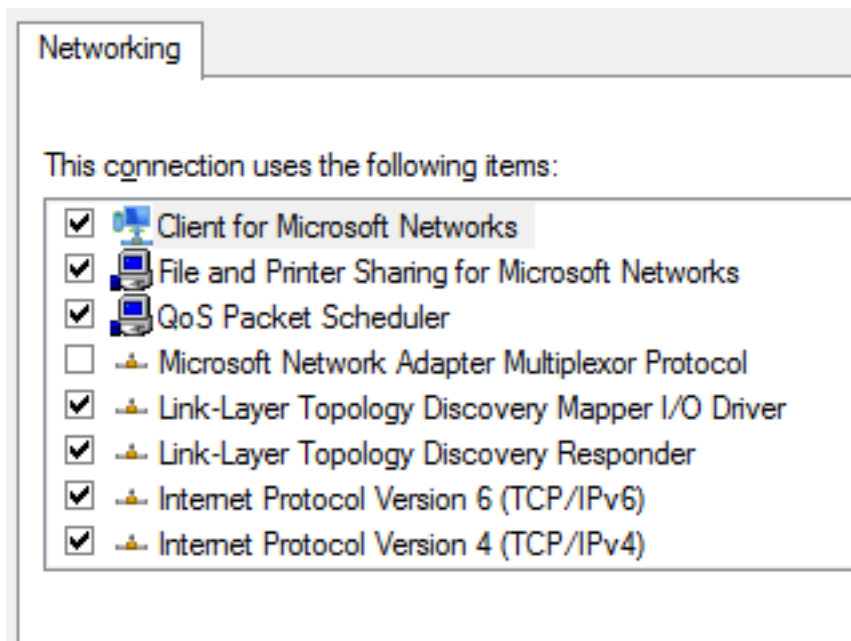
Networking

This connection uses the following items:

Client for Microsoft Networks
File and Printer Sharing for Microsoft Networks
QoS Packet Scheduler
Microsoft Network Adapter Multiplexor Protocol
Link-Layer Topology Discovery Mapper I/O Driver
Link-Layer Topology Discovery Responder
Internet Protocol Version 6 (TCP/IPv6)
Internet Protocol Version 4 (TCP/IPv4)